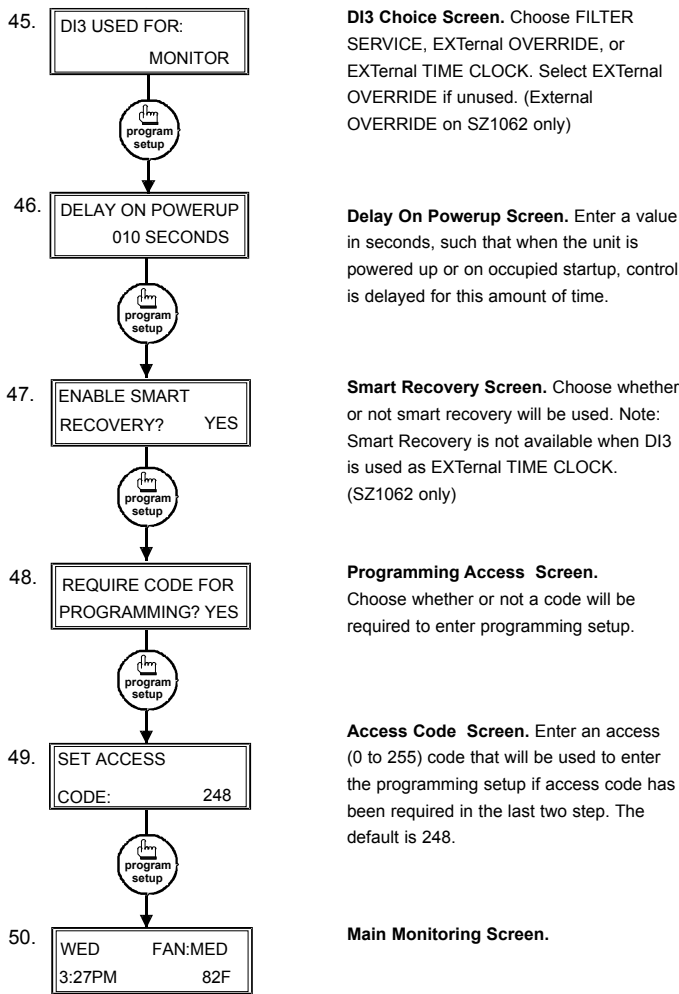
45.

DI3 USED FOR:
MONITOR

program setup

DI3 Choice Screen. Choose FILTER SERVICE, EXTernal OVERRIDE, or EXTernal TIME CLOCK. Select EXTernal OVERRIDE if unused. (External OVERRIDE on SZ1062 only)

46.

DELAY ON POWERUP
010 SECONDS

program setup

Delay On Powerup Screen. Enter a value in seconds, such that when the unit is powered up or on occupied startup, control is delayed for this amount of time.

47.

ENABLE SMART
RECOVERY? YES

program setup

Smart Recovery Screen. Choose whether or not smart recovery will be used. Note: Smart Recovery is not available when DI3 is used as EXTernal TIME CLOCK. (SZ1062 only)

48.

REQUIRE CODE FOR
PROGRAMMING? YES

program setup

Programming Access Screen. Choose whether or not a code will be required to enter programming setup.

49.

SET ACCESS
CODE: 248

program setup

Access Code Screen. Enter an access (0 to 255) code that will be used to enter the programming setup if access code has been required in the last two step. The default is 248.

50.

WED FAN:MED
3:27PM 82F

Main Monitoring Screen.